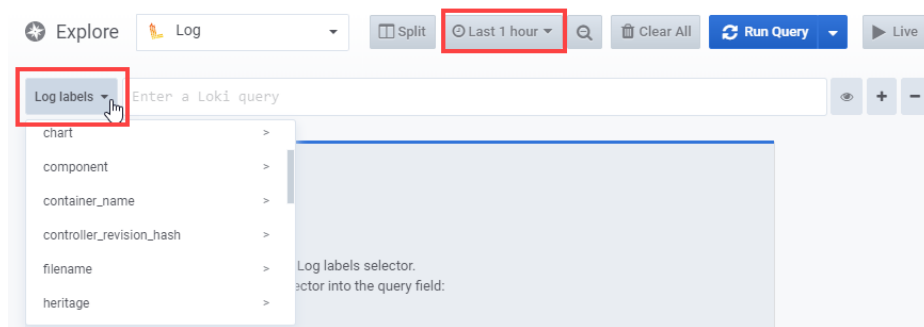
Explore

Log

Split

Last 1 hour

Clear All

Run Query

Live

Log labels

Enter a Loki query

chart >

component >

container_name >

controller_revision_hash >

filename >

heritage >

Log labels selector.

ector into the query field: